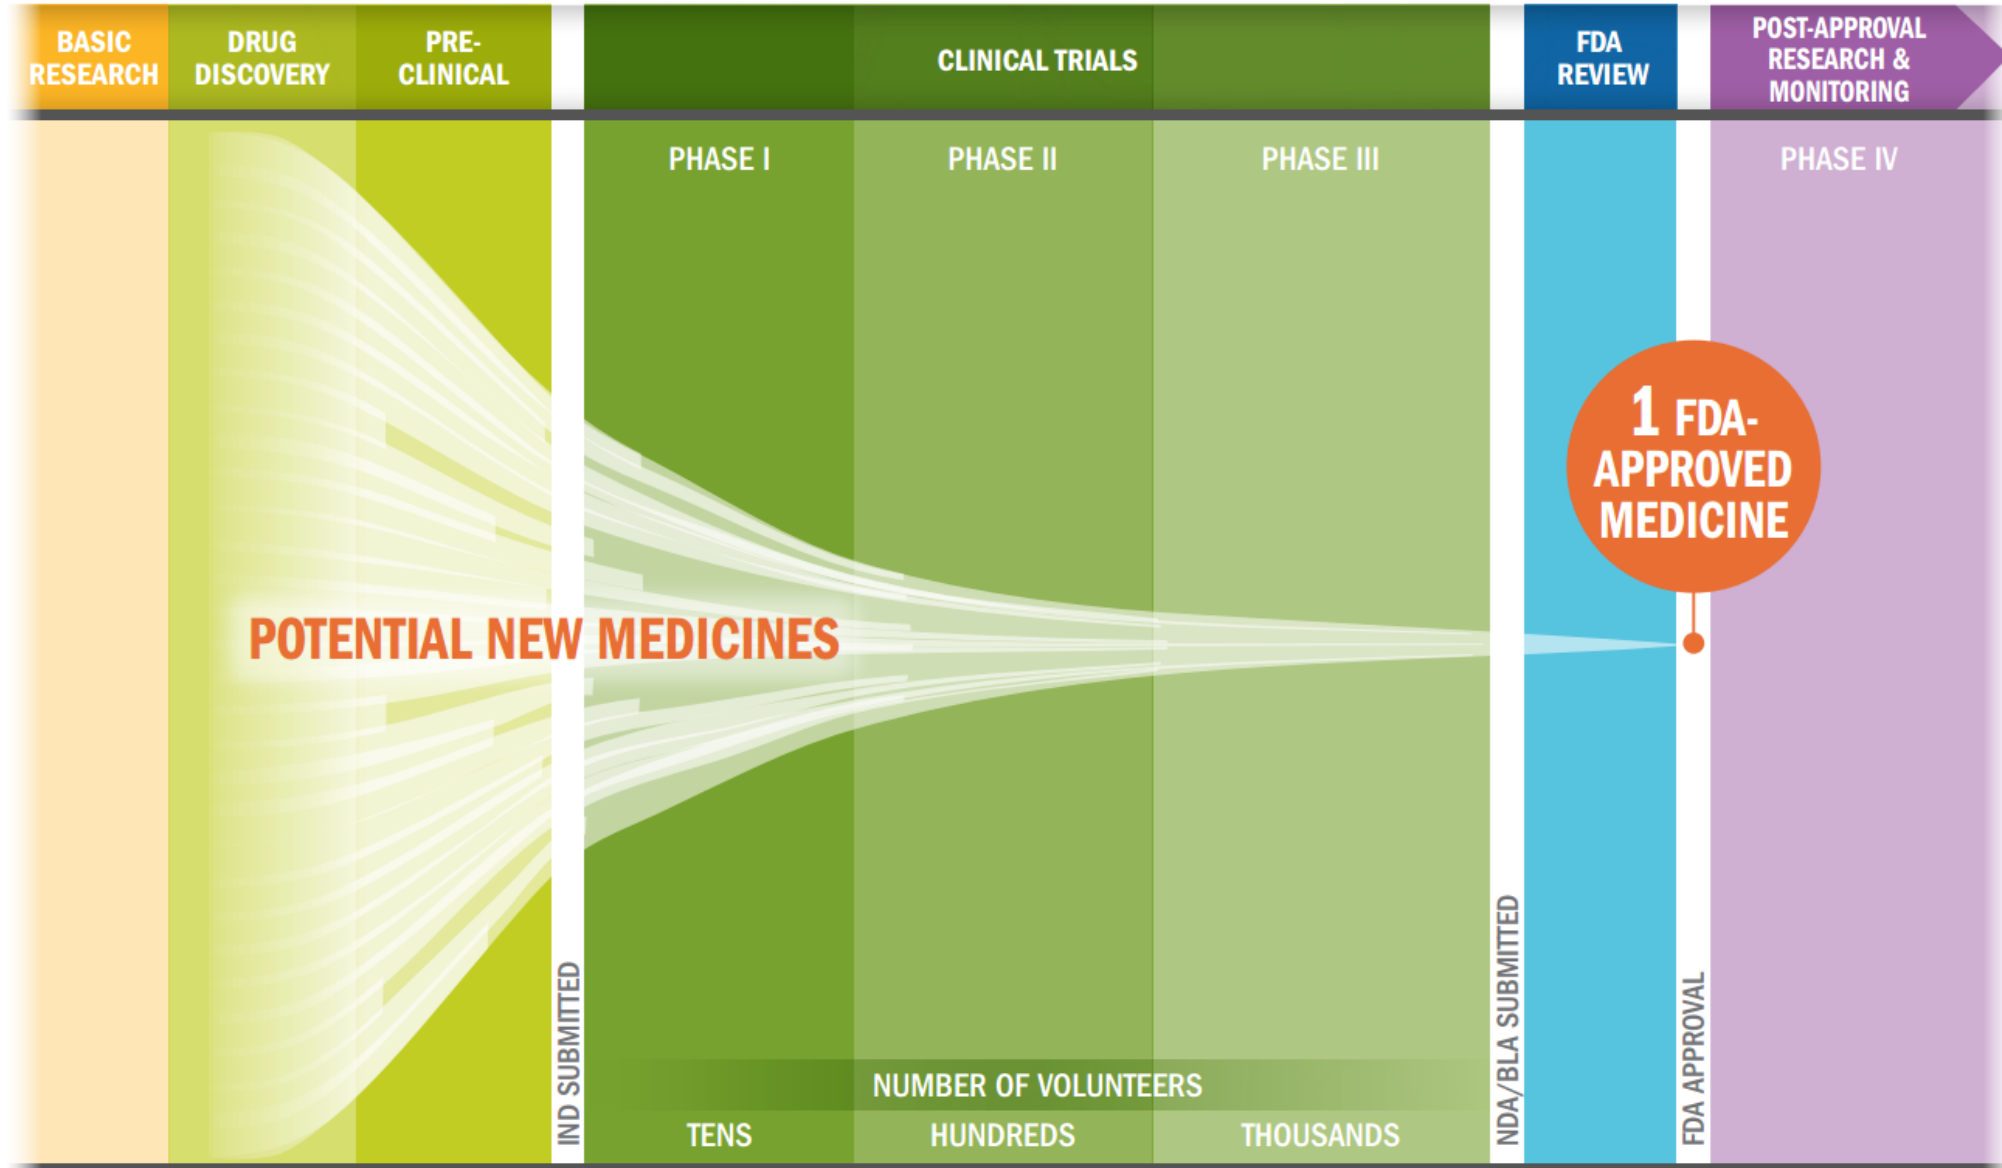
BASIC RESEARCH

DRUG DISCOVERY

PRE-CLINICAL

CLINICAL TRIALS

FDA REVIEW

POST-APPROVAL RESEARCH & MONITORING

PHASE I

PHASE II

PHASE III

PHASE IV

1 FDA-APPROVED MEDICINE

POTENTIAL NEW MEDICINES

IND SUBMITTED

NDA/BLA SUBMITTED

FDA APPROVAL

NUMBER OF VOLUNTEERS

TENS

HUNDREDS

THOUSANDS